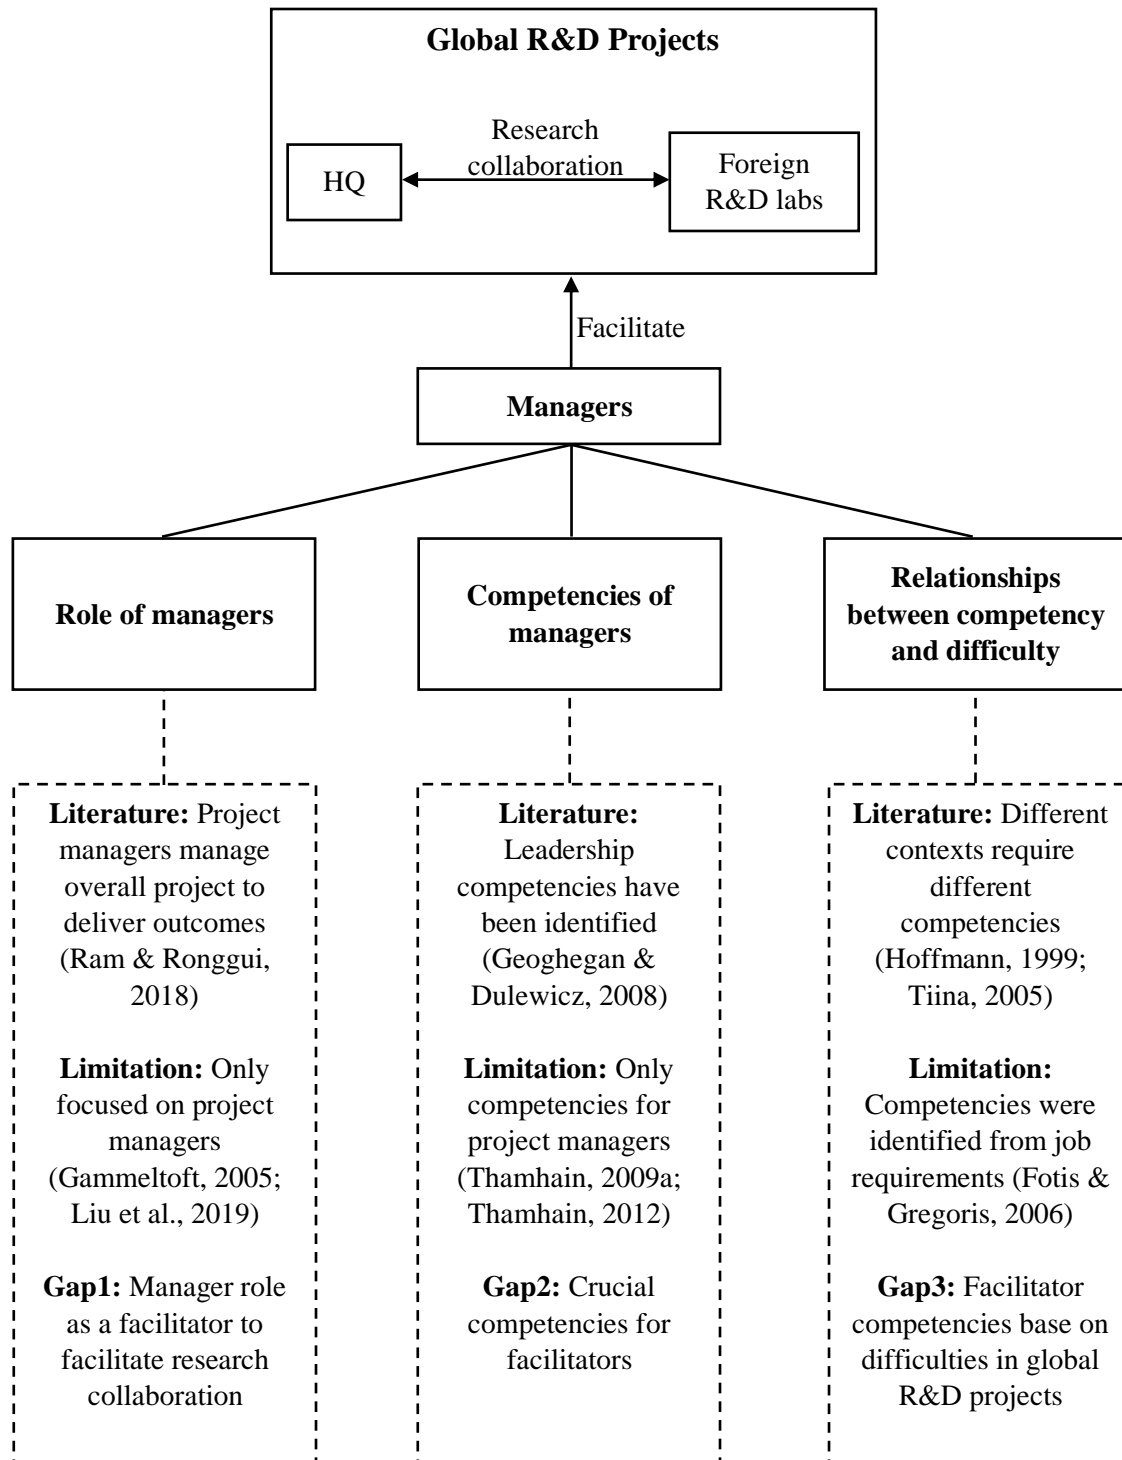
**Global R&D Projects**

HQ

Research collaboration

Foreign R&D labs

Facilitate

**Managers**

**Role of managers**

**Competencies of managers**

**Relationships between competency and difficulty**

**Literature:** Project managers manage overall project to deliver outcomes (Ram & Ronggui, 2018)

**Limitation:** Only focused on project managers (Gammeltoft, 2005; Liu et al., 2019)

**Gap1:** Manager role as a facilitator to facilitate research collaboration

**Literature:** Leadership competencies have been identified (Geoghegan & Dulewicz, 2008)

**Limitation:** Only competencies for project managers (Thamhain, 2009a; Thamhain, 2012)

**Gap2:** Crucial competencies for facilitators

**Literature:** Different contexts require different competencies (Hoffmann, 1999; Tiina, 2005)

**Limitation:** Competencies were identified from job requirements (Fotis & Gregoris, 2006)

**Gap3:** Facilitator competencies base on difficulties in global R&D projects